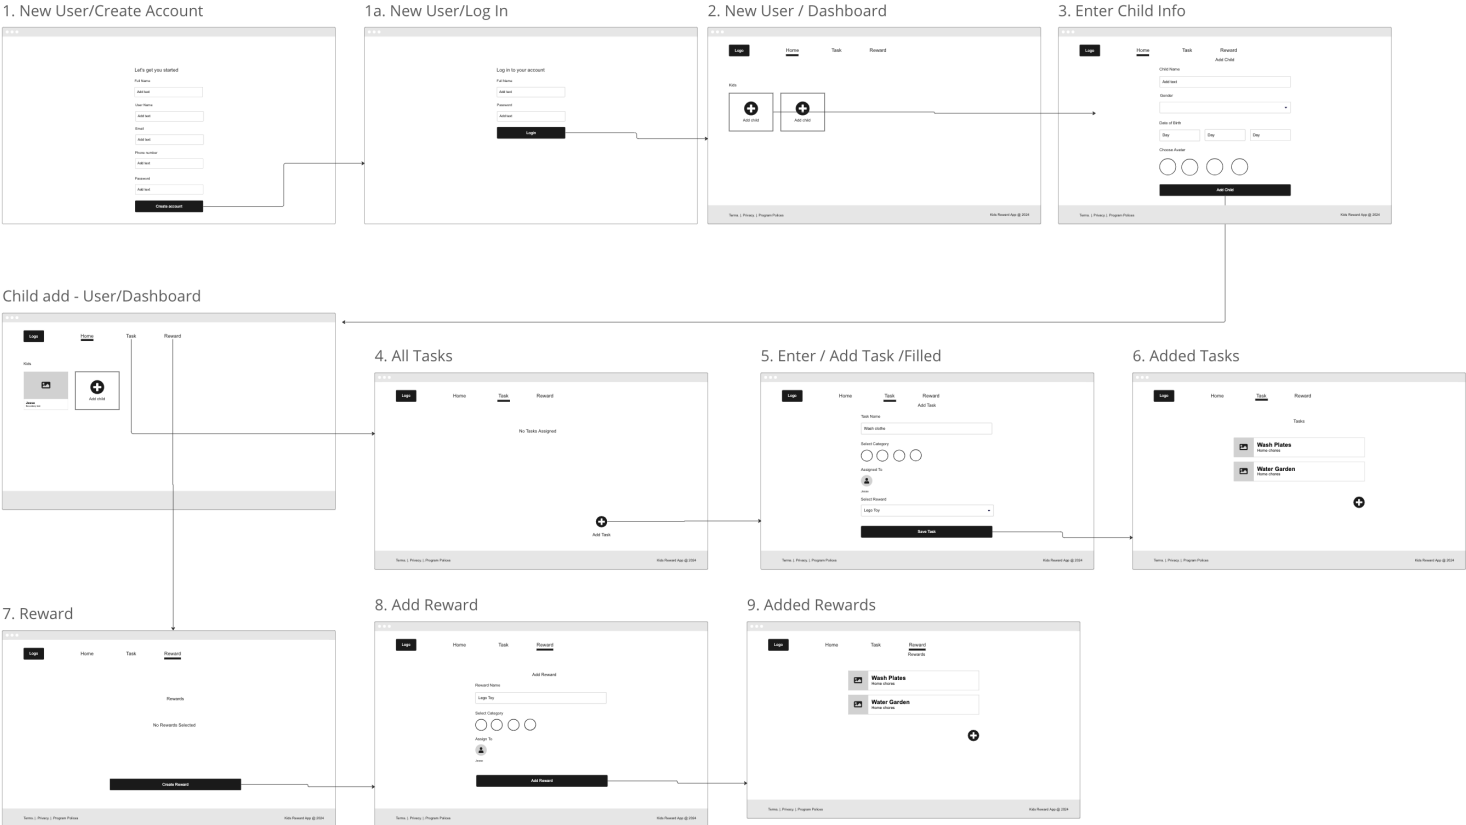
1. New User/Create Account

Let's get you started
Full Name
Add text
User Name
Add text
Email
Add text
Phone number
Add text
Password
Add text
Create account

1a. New User/Log In

Log in to your account
Full Name
Add text
Password
Add text
Login

2. New User / Dashboard

Logo
Home
Task
Reward
Kids
Add child
Add child
Terms | Privacy | Program Policies
Kids Reward App @ 2024

3. Enter Child Info

Logo
Home
Task
Reward
Add Child
Child Name
Add text
Gender
Date of Birth
Day
Day
Day
Choose Avatar
Add Child
Terms | Privacy | Program Policies
Kids Reward App @ 2024

Child add - User/Dashboard

Logo
Home
Task
Reward
Kids
Add child

4. All Tasks

Logo
Home
Task
Reward
No Tasks Assigned
Add Task
Terms | Privacy | Program Policies
Kids Reward App @ 2024

5. Enter / Add Task /Filled

Logo
Home
Task
Reward
Add Task
Task Name
Wash cloths
Select Category
Assigned To
Select Reward
Lego Toy
Save Task
Terms | Privacy | Program Policies
Kids Reward App @ 2024

6. Added Tasks

Logo
Home
Task
Reward
Tasks
Wash Plates
Home chores
Water Garden
Home chores
Terms | Privacy | Program Policies
Kids Reward App @ 2024

7. Reward

Logo
Home
Task
Reward
Rewards
No Rewards Selected
Create Reward
Terms | Privacy | Program Policies
Kids Reward App @ 2024

8. Add Reward

Logo
Home
Task
Reward
Add Reward
Reward Name
Lego Toy
Select Category
Assign To
Add Reward
Terms | Privacy | Program Policies
Kids Reward App @ 2024

9. Added Rewards

Logo
Home
Task
Reward
Rewards
Wash Plates
Home chores
Water Garden
Home chores
Terms | Privacy | Program Policies
Kids Reward App @ 2024